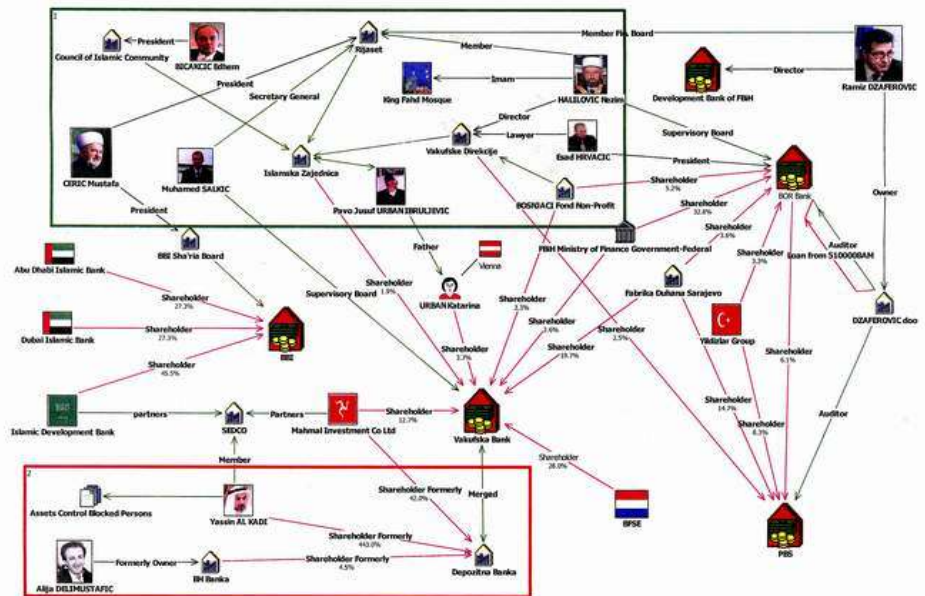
1

Council of Islamic Community

President

BICAKCIC Edhem

Rijaset

Member Pls. Board

Member

Imam

King Fahd Mosque

HALILOVIC Nezim

Development Bank of FBiH

Director

Ramiz DZAFEROVIC

President

Secretary General

Director

Lawyer

Vakufske Direkcije

Esad HRVACIC

Supervisory Board

CERIC Mustafa

Muhamed SALKIC

Islamska Zajednica

Pavo Jusuf URBAN IBRULJEVIC

President

BOSNJACI Fond Non-Profit

Shareholder 5.2%

Shareholder 32.8%

BOR Bank

Owner

President

BBI Sha'ria Board

Father

FBiH Ministry of Finance Government-Federal

Shareholder 3.6%

Shareholder 3.3%

Auditor

Loan from 5100000AM

Abu Dhabi Islamic Bank

Venne

Fabrika Duhana Sarajevo

Shareholder 27.3%

Supervisory Board

Shareholder 1.9%

URBAN Katarina

Shareholder 3.5%

DZAFEROVIC doo

Dubai Islamic Bank

Shareholder 27.3%

BBI

Shareholder 3.7%

Shareholder 3.6%

Shareholder 19.7%

Shareholder 2.5%

Yildizlar Group

Shareholder 45.5%

Shareholder 6.1%

Islamic Development Bank

partners

SEDCO

Partners

Mahmal Investment Co Ltd

Shareholder 12.7%

Vakufska Bank

Shareholder 14.7%

Shareholder 8.3%

Auditor

Member

Shareholder 28.0%

2

Assets Control Blocked Persons

Shareholder Formerly 42.0%

Merged

BPSE

PBS

Yassin AL KADI

Shareholder Formerly 440.0%

Alija DELIMUSTAFIC

Formerly Owner

BH Banka

Shareholder Formerly 4.5%

Depozitna Banka